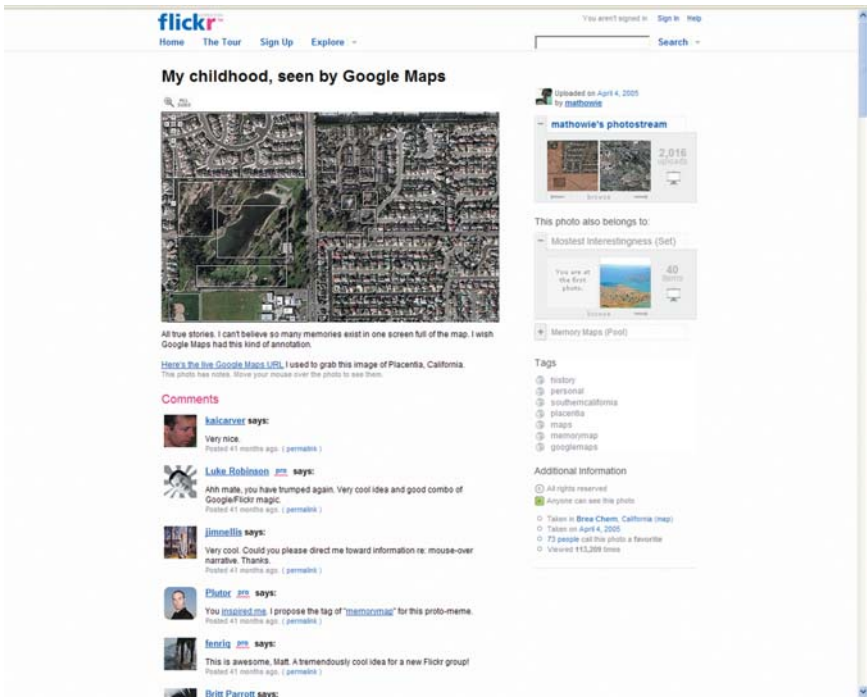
flickr

You aren't signed in Sign In Help

Home The Tour Sign Up Explore

Search

My childhood, seen by Google Maps

All sizes

Uploaded on April 4, 2005 by mathowie

mathowie's photostream

2,016 uploads

browse

This photo also belongs to:

Mostest Interestingness (Set)

You are at the first photo.

40 items

browse

Memory Maps (Pool)

All true stories. I can't believe so many memories exist in one screen full of the map. I wish Google Maps had this kind of annotation.

Here's the live Google Maps URL I used to grab this image of Placentia, California.

This photo has notes. Move your mouse over the photo to see them.

Tags

history
personal
southerncalifornia
placentia
maps
memorymap
googlemaps

Additional Information

All rights reserved
Anyone can see this photo

Taken in Brea Chem, California (map)
Taken on April 4, 2005
73 people call this photo a favorite
Viewed 113,209 times

Comments

kaicarver says:

Very nice.

Posted 41 months ago. ( permalink )

Luke Robinson pro says:

Ahh mate, you have trumped again. Very cool idea and good combo of Google/Flickr magic.

Posted 41 months ago. ( permalink )

jimnellis says:

Very cool. Could you please direct me toward information re: mouse-over narrative. Thanks.

Posted 41 months ago. ( permalink )

Plutor pro says:

You inspired me. I propose the tag of "memorymap" for this proto-meme.

Posted 41 months ago. ( permalink )

fenriq pro says:

This is awesome, Matt. A tremendously cool idea for a new Flickr group!

Posted 41 months ago. ( permalink )

Britt Parrott says: